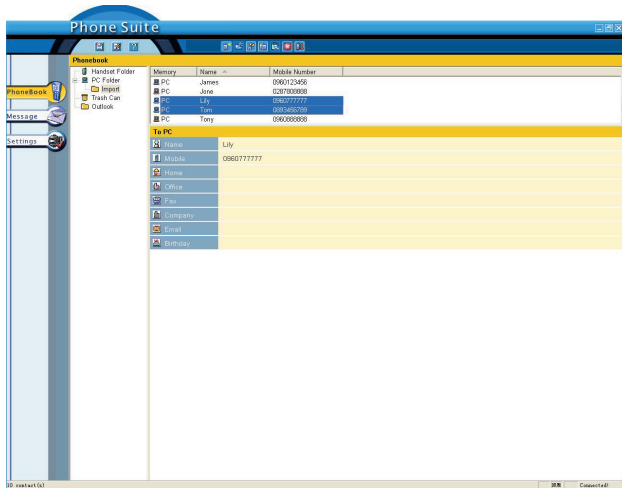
Phone Suite

PhoneBook
Message
Settings

Phonebook
Handset Folder
PC Folder
Import
Trash Can
Outlook

| Memory | Name | Mobile Number |
|---|---|---|
| PC | James | 0960123456 |
| PC | Jone | 0287000888 |
| PC | Lily | 0960777777 |
| PC | Tom | 0893456789 |
| PC | Tony | 0960888888 |

To PC

| | |
|---|---|
| Name | Lily |
| Mobile | 0960777777 |
| Home | |
| Office | |
| Fax | |
| Company | |
| Email | |
| Birthday | |

10 contact(s)
Connected!